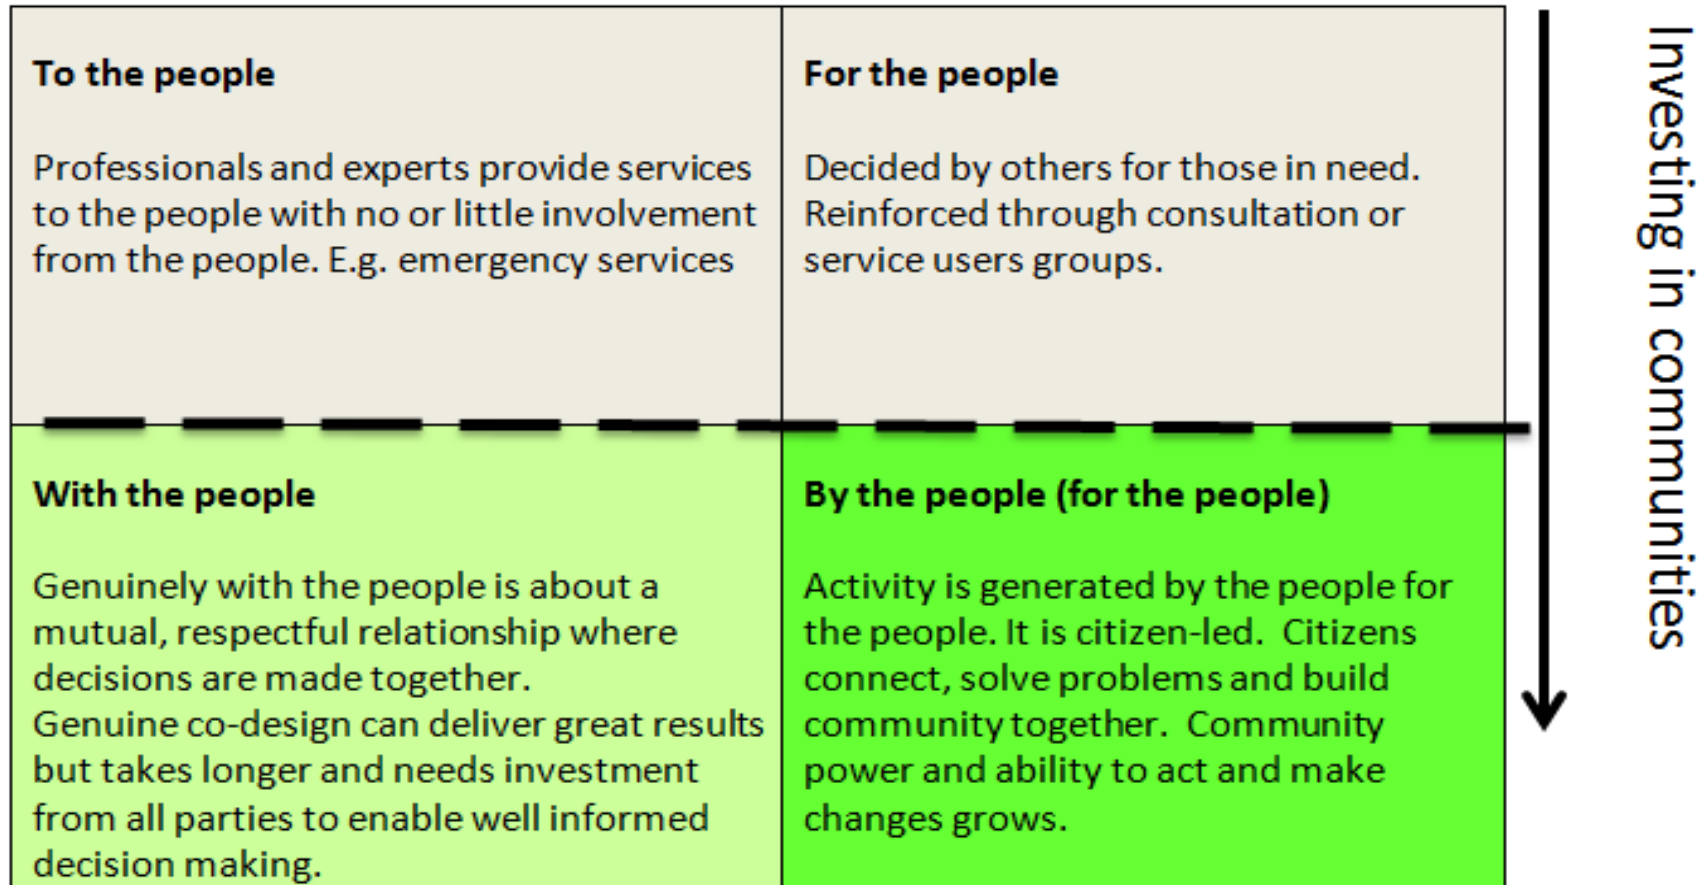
| To the people | For the people |
|---|---|
| Professionals and experts provide services to the people with no or little involvement from the people. E.g. emergency services | Decided by others for those in need. Reinforced through consultation or service users groups. |
| **With the people** | **By the people (for the people)** |
| Genuinely with the people is about a mutual, respectful relationship where decisions are made together. Genuine co-design can deliver great results but takes longer and needs investment from all parties to enable well informed decision making. | Activity is generated by the people for the people. It is citizen-led. Citizens connect, solve problems and build community together. Community power and ability to act and make changes grows. |

Investing in communities